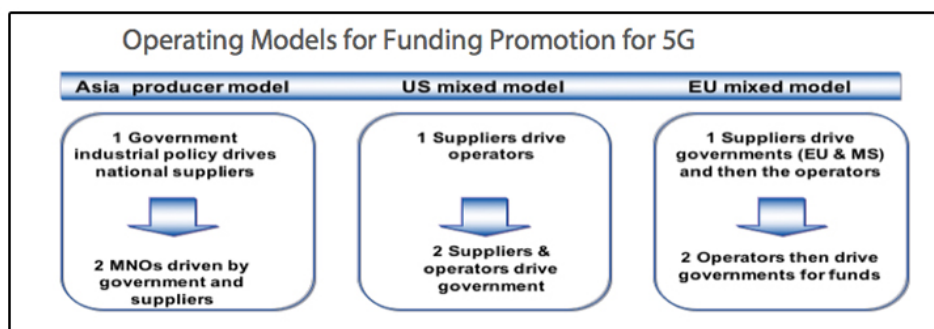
Operating Models for Funding Promotion for 5G

Asia producer model

1 Government industrial policy drives national suppliers

2 MNOs driven by government and suppliers

US mixed model

1 Suppliers drive operators

2 Suppliers & operators drive government

EU mixed model

1 Suppliers drive governments (EU & MS) and then the operators

2 Operators then drive governments for funds